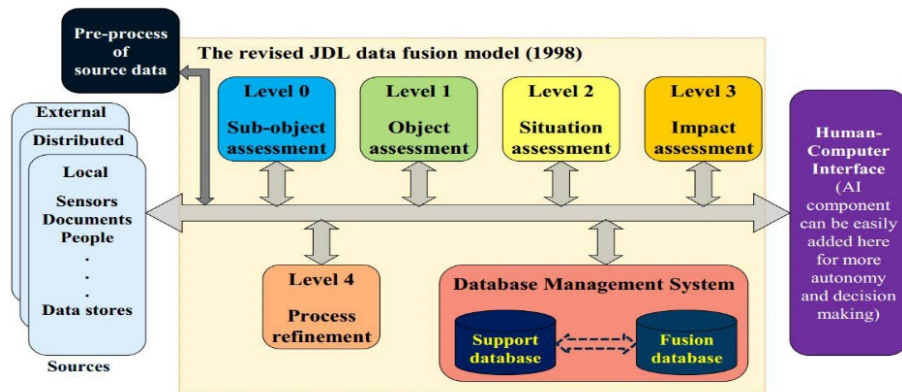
Pre-process of source data

The revised JDL data fusion model (1998)

External

Distributed

Local

Sensors
Documents
People
.
.
.
Data stores

Sources

Level 0
Sub-object assessment

Level 1
Object assessment

Level 2
Situation assessment

Level 3
Impact assessment

Human-Computer Interface (AI component can be easily added here for more autonomy and decision making)

Level 4
Process refinement

Database Management System

Support database

Fusion database